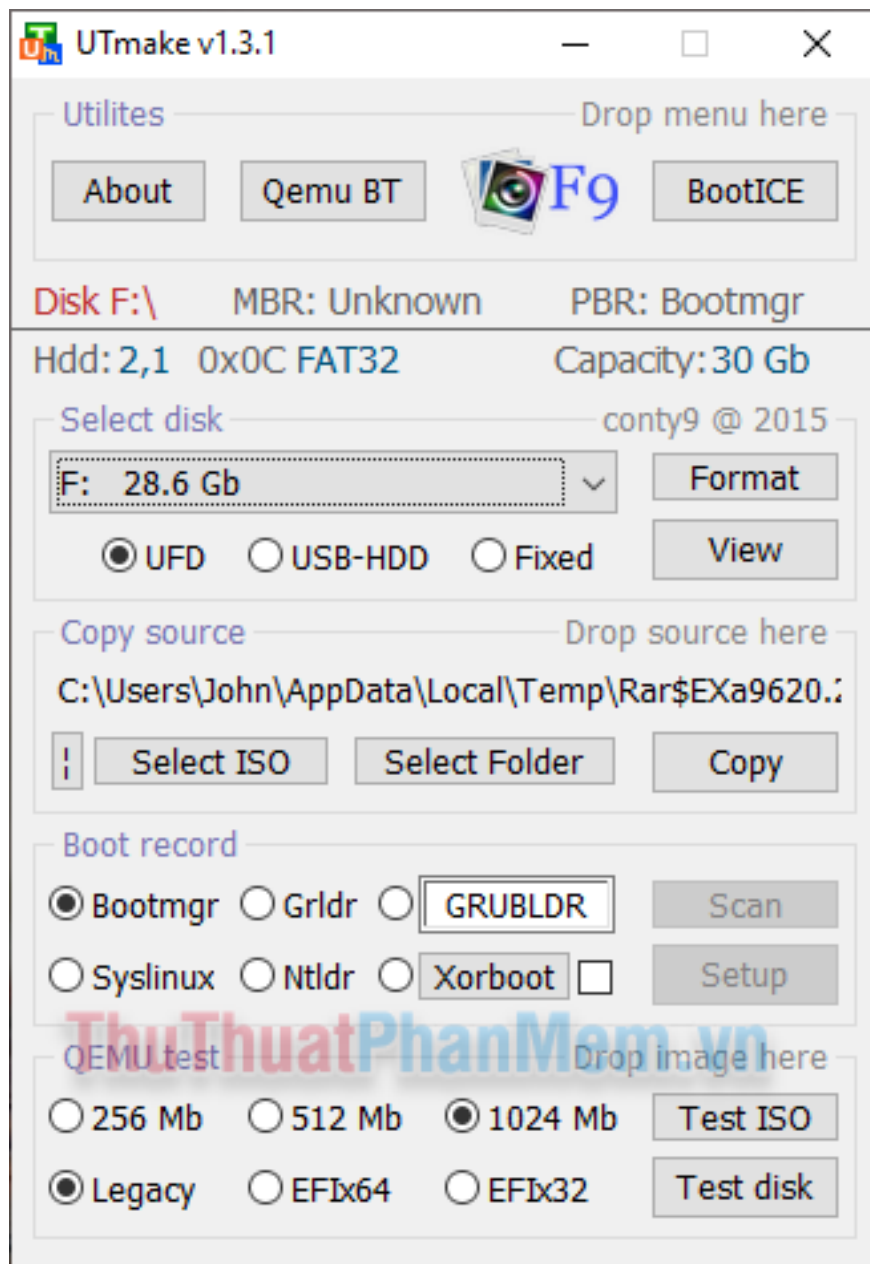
UTmake v1.3.1

Utilites
Drop menu here
About
Qemu BT
F9
BootICE

Disk F:\
MBR: Unknown
PBR: Bootmgr

Hdd: 2,1 0x0C FAT32
Capacity: 30 Gb

Select disk
conty9 @ 2015
F: 28.6 Gb
Format
UFD
USB-HDD
Fixed
View

Copy source
Drop source here
C:\Users\John\AppData\Local\Temp\Rar$EXa9620.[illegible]
Select ISO
Select Folder
Copy

Boot record
Bootmgr
Grldr
GRUBLDR
Scan
Syslinux
Ntldr
Xorboot
Setup

ThuThuatPhanMem.vn

QEMU test
Drop image here
256 Mb
512 Mb
1024 Mb
Test ISO
Legacy
EFIx64
EFIx32
Test disk